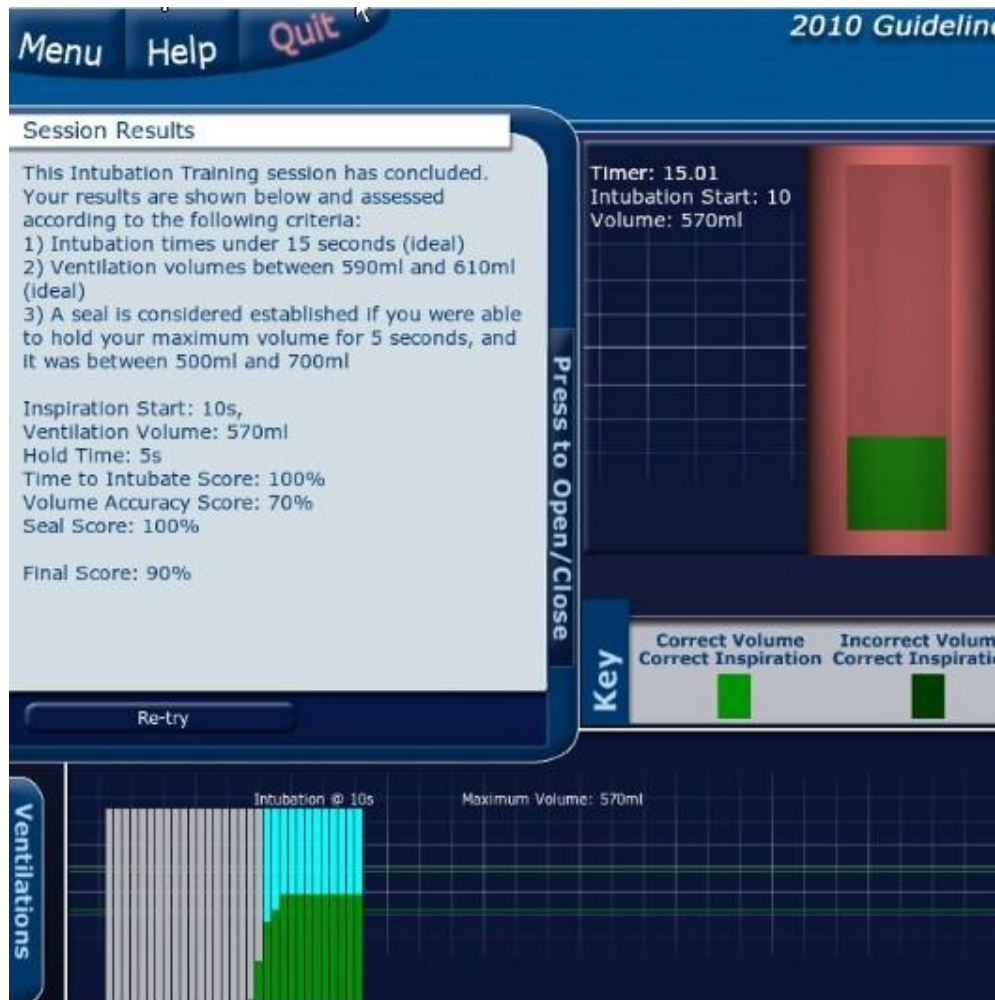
Menu Help Quit

2010 Guidelin

Session Results

This Intubation Training session has concluded. Your results are shown below and assessed according to the following criteria:
1) Intubation times under 15 seconds (ideal)
2) Ventilation volumes between 590ml and 610ml (ideal)
3) A seal is considered established if you were able to hold your maximum volume for 5 seconds, and it was between 500ml and 700ml

Inspiration Start: 10s,
Ventilation Volume: 570ml
Hold Time: 5s
Time to Intubate Score: 100%
Volume Accuracy Score: 70%
Seal Score: 100%

Final Score: 90%

Re-try

Press to Open/Close

Timer: 15.01
Intubation Start: 10
Volume: 570ml

Key

Correct Volume
Correct Inspiration

Incorrect Volum
Correct Inspirati

Ventilations

Intubation @ 10s

Maximum Volume: 570ml